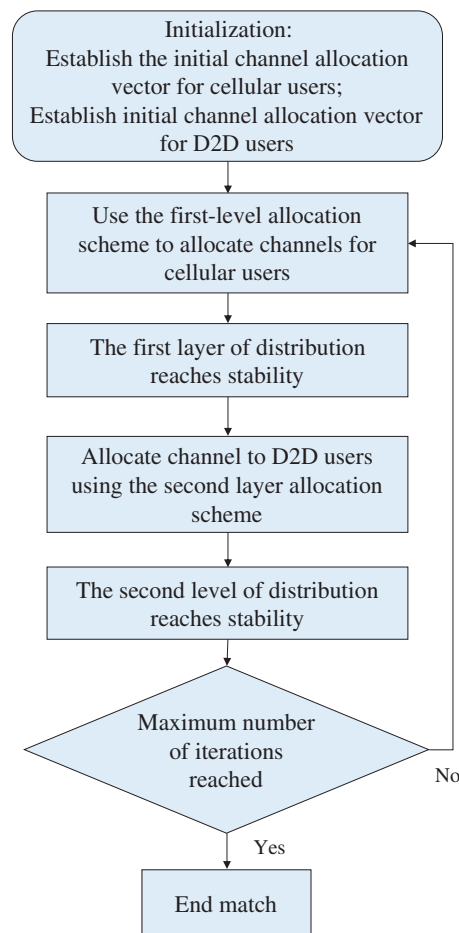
Initialization:
Establish the initial channel allocation vector for cellular users;
Establish initial channel allocation vector for D2D users

Use the first-level allocation scheme to allocate channels for cellular users

The first layer of distribution reaches stability

Allocate channel to D2D users using the second layer allocation scheme

The second level of distribution reaches stability

Maximum number of iterations reached

No

Yes

End match